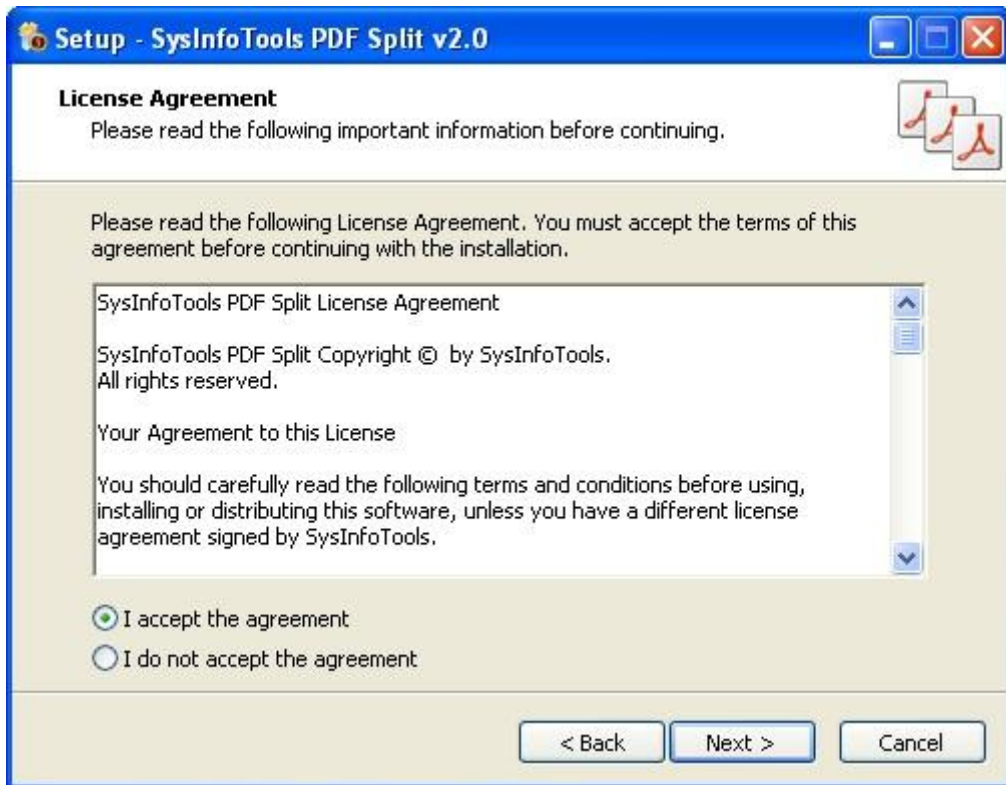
Setup - SysInfoTools PDF Split v2.0

License Agreement
Please read the following important information before continuing.

Please read the following License Agreement. You must accept the terms of this agreement before continuing with the installation.

SysInfoTools PDF Split License Agreement

SysInfoTools PDF Split Copyright © by SysInfoTools.
All rights reserved.

Your Agreement to this License

You should carefully read the following terms and conditions before using, installing or distributing this software, unless you have a different license agreement signed by SysInfoTools.

I accept the agreement
I do not accept the agreement

< Back
Next >
Cancel